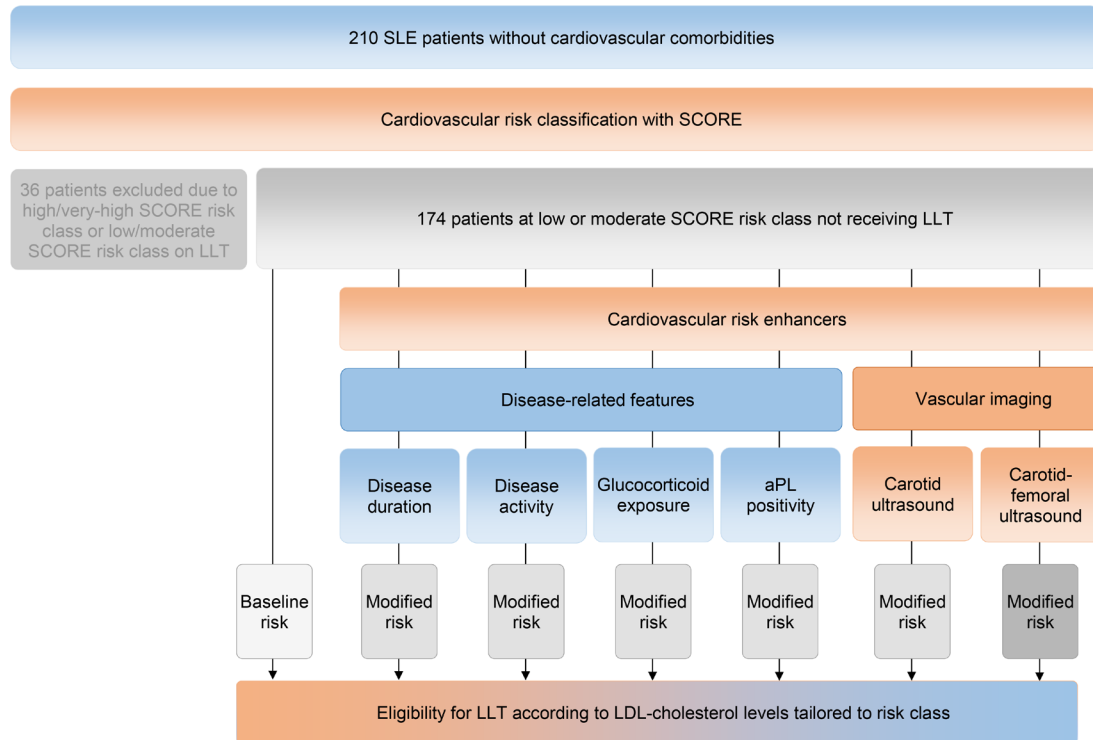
210 SLE patients without cardiovascular comorbidities

Cardiovascular risk classification with SCORE

36 patients excluded due to high/very-high SCORE risk class or low/moderate SCORE risk class on LLT

174 patients at low or moderate SCORE risk class not receiving LLT

Cardiovascular risk enhancers

Disease-related features

Vascular imaging

Disease duration

Disease activity

Glucocorticoid exposure

aPL positivity

Carotid ultrasound

Carotid-femoral ultrasound

Baseline risk

Modified risk

Modified risk

Modified risk

Modified risk

Modified risk

Modified risk

Eligibility for LLT according to LDL-cholesterol levels tailored to risk class